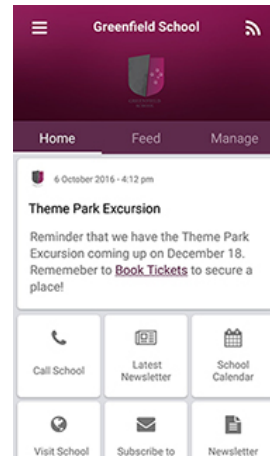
Greenfield School

Home
Feed
Manage

6 October 2016 - 4:12 pm

Theme Park Excursion

Reminder that we have the Theme Park Excursion coming up on December 18. Rememeber to Book Tickets to secure a place!

Call School
Latest Newsletter
School Calendar
Visit School
Subscribe to
Newsletter